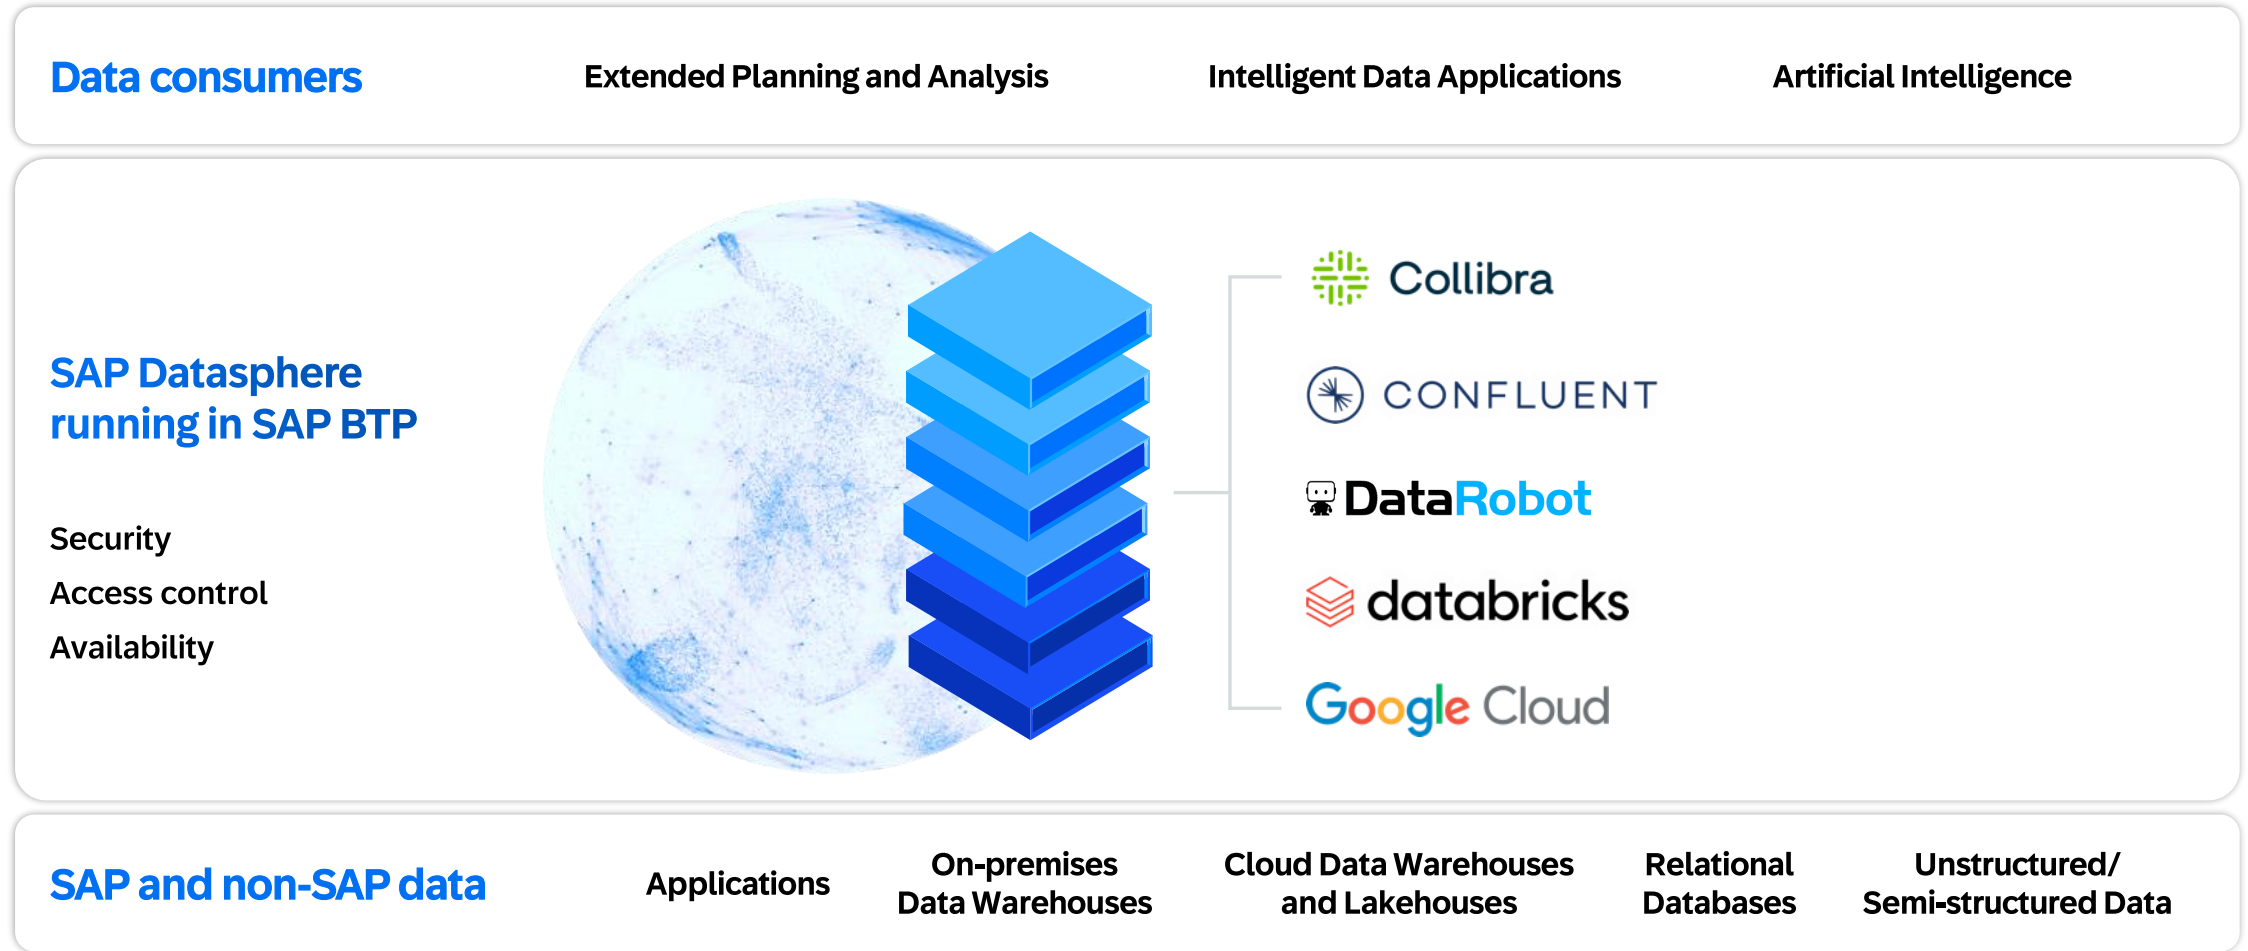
Data consumers

Extended Planning and Analysis

Intelligent Data Applications

Artificial Intelligence

SAP Datasphere running in SAP BTP

Security

Access control

Availability

Collibra

CONFLUENT

DataRobot

databricks

Google Cloud

SAP and non-SAP data

Applications

On-premises Data Warehouses

Cloud Data Warehouses and Lakehouses

Relational Databases

Unstructured/ Semi-structured Data